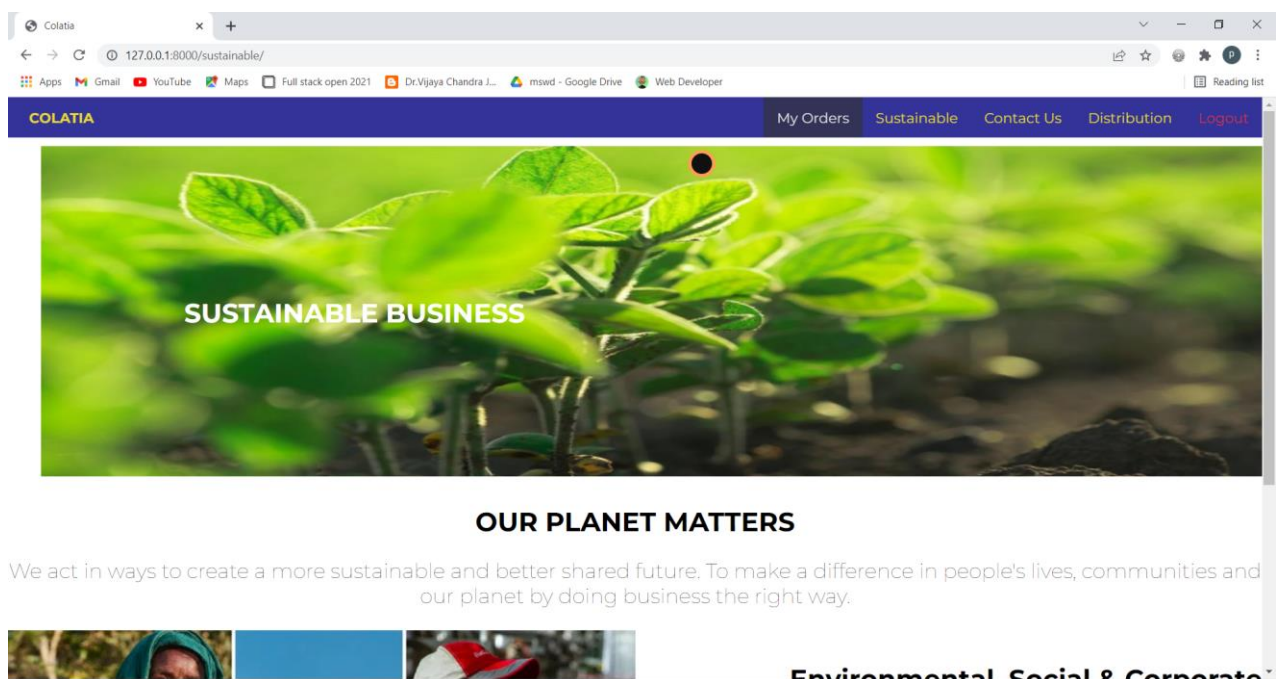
Colatia
127.0.0.1:8000/sustainable/
Apps Gmail YouTube Maps Full stack open 2021 Dr.Vijaya Chandra J... mswd - Google Drive Web Developer
Reading list

COLATIA
My Orders Sustainable Contact Us Distribution Logout

SUSTAINABLE BUSINESS

OUR PLANET MATTERS

We act in ways to create a more sustainable and better shared future. To make a difference in people's lives, communities and our planet by doing business the right way.

Environmental, Social & Corporate